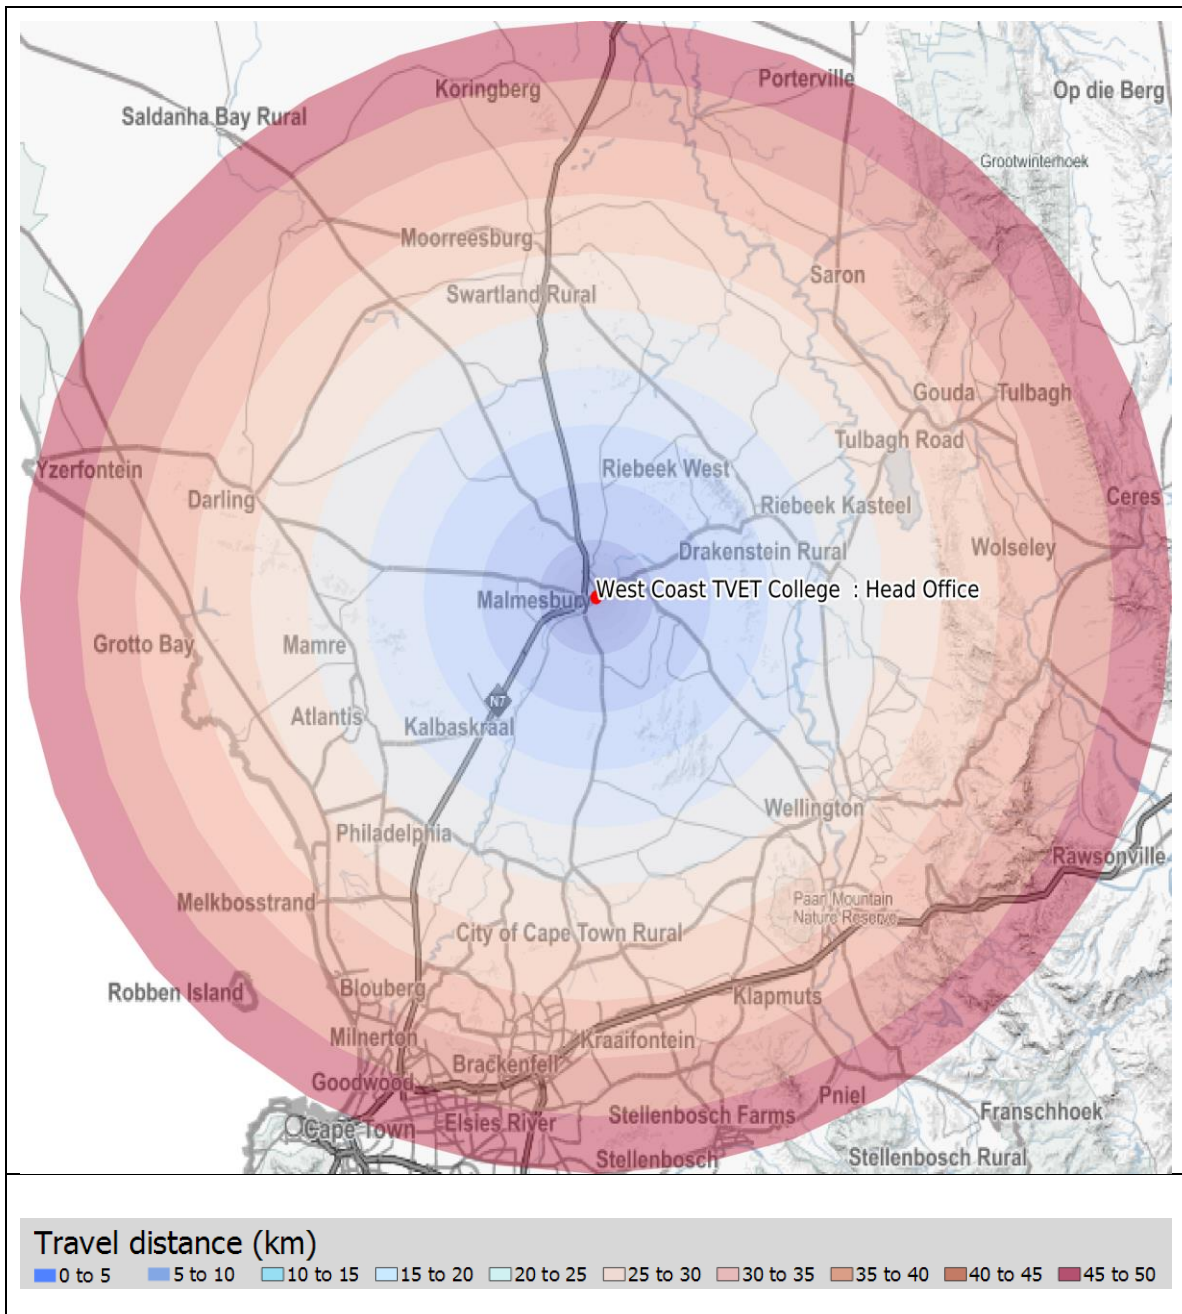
Koringberg
Porterville
Op die Berg
Saldanha Bay Rural
Grootwinterhoek
Moorreesburg
Saron
Swartland Rural
Gouda
Tulbagh
Tulbagh Road
Yzerfontein
Riebeek West
Darling
Riebeek Kasteel
Ceres
Drakenstein Rural
Wolseley
West Coast TVET College : Head Office
Malmesbury
Grotto Bay
Mamre
N7
Atlantis
Kalbaskraal
Wellington
Philadelphia
Rawsonville
Melkbosstrand
Paarl Mountain Nature Reserve
City of Cape Town Rural
Robben Island
Blouberg
Klapmuts
Milnerton
Kraaifontein
Brackenfell
Goodwood
Pniel
Cape Town
Elsies River
Stellenbosch Farms
Franschhoek
Stellenbosch
Stellenbosch Rural

Travel distance (km)
0 to 5 5 to 10 10 to 15 15 to 20 20 to 25 25 to 30 30 to 35 35 to 40 40 to 45 45 to 50